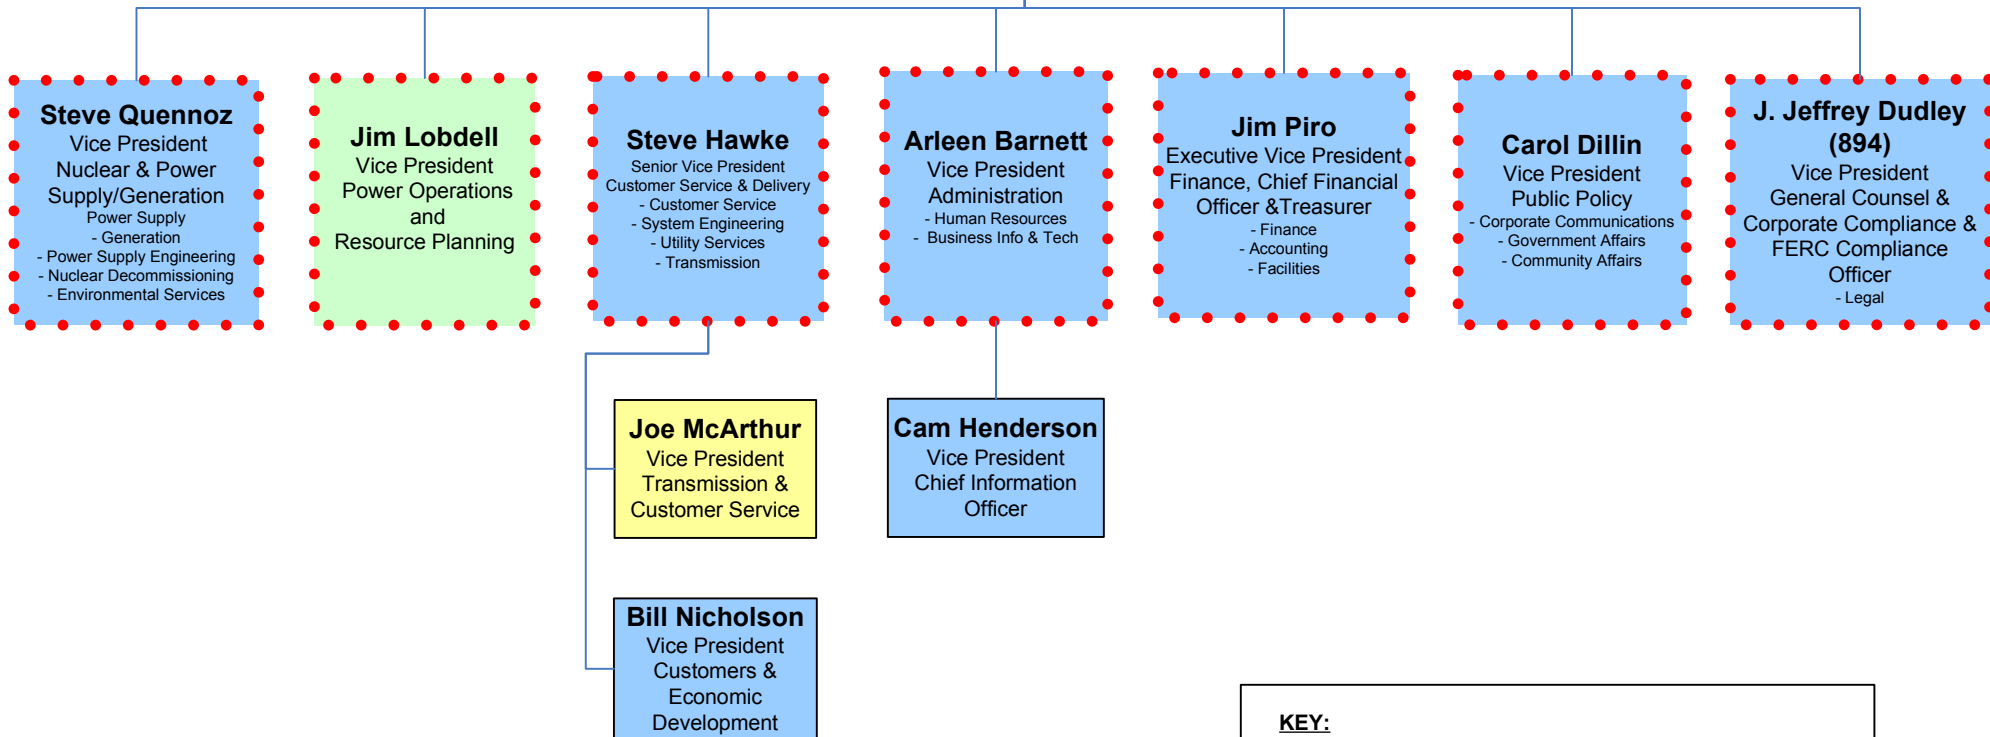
Steve Quennoz
Vice President
Nuclear & Power Supply/Generation
Power Supply
- Generation
- Power Supply Engineering
- Nuclear Decommissioning
- Environmental Services

Jim Lobdell
Vice President
Power Operations and Resource Planning

Steve Hawke
Senior Vice President
Customer Service & Delivery
- Customer Service
- System Engineering
- Utility Services
- Transmission

Arleen Barnett
Vice President
Administration
- Human Resources
- Business Info & Tech

Jim Piro
Executive Vice President
Finance, Chief Financial Officer &Treasurer
- Finance
- Accounting
- Facilities

Carol Dillin
Vice President
Public Policy
- Corporate Communications
- Government Affairs
- Community Affairs

J. Jeffrey Dudley (894)
Vice President
General Counsel & Corporate Compliance & FERC Compliance Officer
- Legal

Joe McArthur
Vice President
Transmission & Customer Service

Cam Henderson
Vice President
Chief Information Officer

Bill Nicholson
Vice President
Customers & Economic Development

KEY: